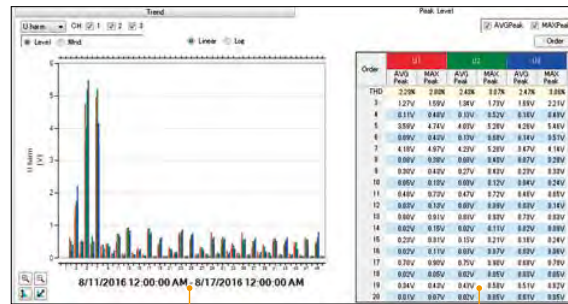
Trend

U harm CH 1 2 3

Level Rthd

Linear Log

U harm [V]

6
5
4
3
2
1
0

8/11/2016 12:00:00 AM 8/17/2016 12:00:00 AM

Peak Level

AVGPeak MAXPeak

Order

| Order | U1 AVG Peak | U1 MAX Peak | U2 AVG Peak | U2 MAX Peak | U3 AVG Peak | U3 MAX Peak |
|---|---|---|---|---|---|---|
| THD | 2.29% | 2.80% | 2.40% | 3.07% | 2.47% | 3.00% |
| 3 | 1.27V | 1.59V | 1.34V | 1.73V | 1.69V | 2.21V |
| 4 | 0.11V | 0.48V | 0.13V | 0.52V | 0.18V | 0.49V |
| 5 | 3.59V | 4.74V | 4.03V | 5.28V | 4.26V | 5.45V |
| 6 | 0.09V | 0.42V | 0.13V | 0.46V | 0.14V | 0.57V |
| 7 | 4.16V | 4.97V | 4.23V | 5.28V | 3.67V | 4.14V |
| 8 | 0.08V | 0.39V | 0.08V | 0.40V | 0.07V | 0.28V |
| 9 | 0.30V | 0.43V | 0.27V | 0.43V | 0.22V | 0.37V |
| 10 | 0.05V | 0.19V | 0.05V | 0.12V | 0.04V | 0.24V |
| 11 | 0.49V | 0.70V | 0.47V | 0.72V | 0.45V | 0.65V |
| 12 | 0.03V | 0.13V | 0.03V | 0.09V | 0.03V | 0.14V |
| 13 | 0.60V | 0.91V | 0.60V | 0.83V | 0.73V | 0.93V |
| 14 | 0.02V | 0.15V | 0.02V | 0.11V | 0.02V | 0.09V |
| 15 | 0.23V | 0.31V | 0.15V | 0.21V | 0.18V | 0.24V |
| 16 | 0.02V | 0.11V | 0.02V | 0.09V | 0.02V | 0.09V |
| 17 | 0.70V | 0.90V | 0.75V | 0.98V | 0.68V | 0.76V |
| 18 | 0.02V | 0.05V | 0.02V | 0.05V | 0.02V | 0.05V |
| 19 | 0.34V | 0.43V | 0.47V | 0.58V | 0.51V | 0.62V |
| 20 | 0.01V | 0.07V | 0.02V | 0.05V | 0.01V | 0.05V |